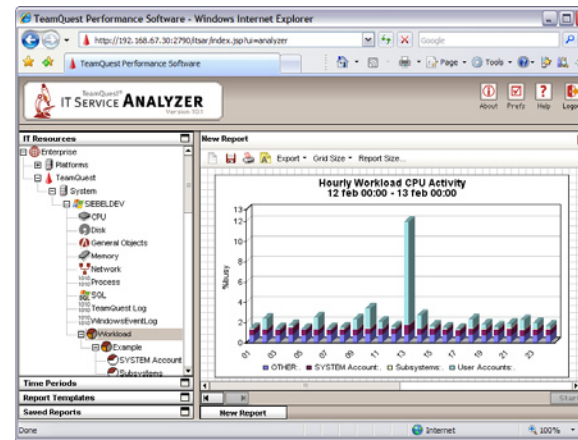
TeamQuest Performance Software - Windows Internet Explorer

http://192.168.67.30:2790/itsar/index.jsp?ui=analyzer

Google

TeamQuest Performance Software

Page · Tools ·

TeamQuest® IT SERVICE ANALYZER Version 10.1

About Prefs Help Logo

IT Resources

Enterprise
Platforms
TeamQuest
System
SIEBELDEV
CPU
Disk
General Objects
Memory
Network
Process
SQL
TeamQuest Log
WindowsEventLog
Workload
Example
SYSTEM Account
Subsystems

Time Periods
Report Templates
Saved Reports

New Report

Export · Grid Size · Report Size...

Hourly Workload CPU Activity
12 feb 00:00 - 13 feb 00:00

| 13 |
| 12 |
| 10 |
| 8 |
| 6 |
| 4 |
| 2 |
| 0 |

%busy

01 03 05 07 09 11 13 15 17 19 21 23

OTHER: SYSTEM Account: Subsystems: User Accounts:

New Report

Start

Done

Internet

100%